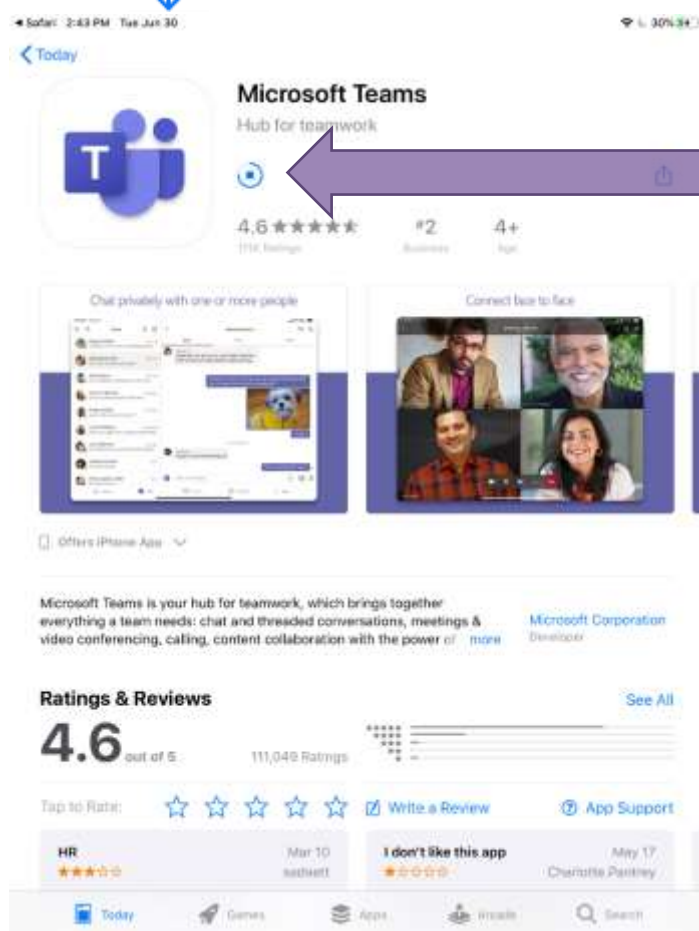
◂ Safari 2:43 PM Tue Jun 30

30%

Today

Microsoft Teams

Hub for teamwork

4.6 ★★★★★

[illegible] Ratings

#2

Business

4+

Age

Chat privately with one or more people

Connect face to face

Offers iPhone App

Microsoft Teams is your hub for teamwork, which brings together everything a team needs: chat and threaded conversations, meetings & video conferencing, calling, content collaboration with the power of more

Microsoft Corporation

Developer

Ratings & Reviews

See All

4.6 out of 5

111,049 Ratings

Tap to Rate:

Write a Review

App Support

HR

Mar 10

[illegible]

I don't like this app

May 17

Charlotte Pankey

Today

Games

Apps

Arcade

Search